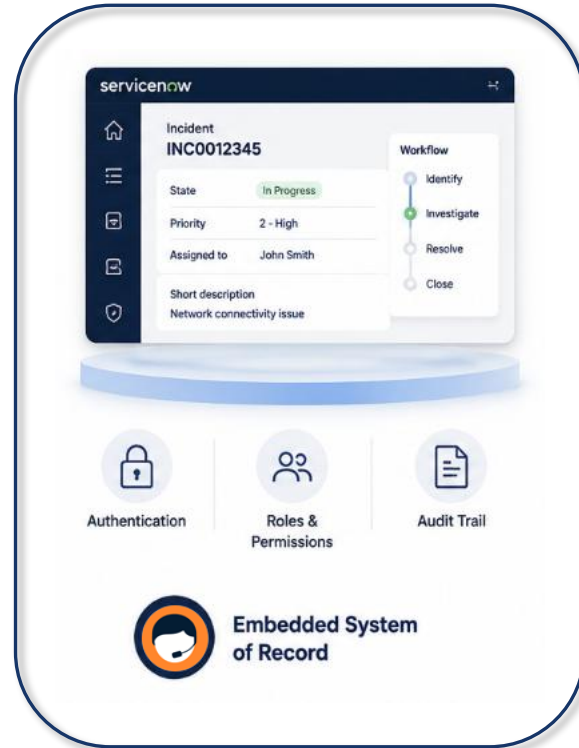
servicenow

Incident
INC0012345

| State | In Progress |
|---|---|
| Priority | 2 - High |
| Assigned to | John Smith |

Short description
Network connectivity issue

Workflow
Identify
Investigate
Resolve
Close

Authentication

Roles & Permissions

Audit Trail

Embedded System of Record